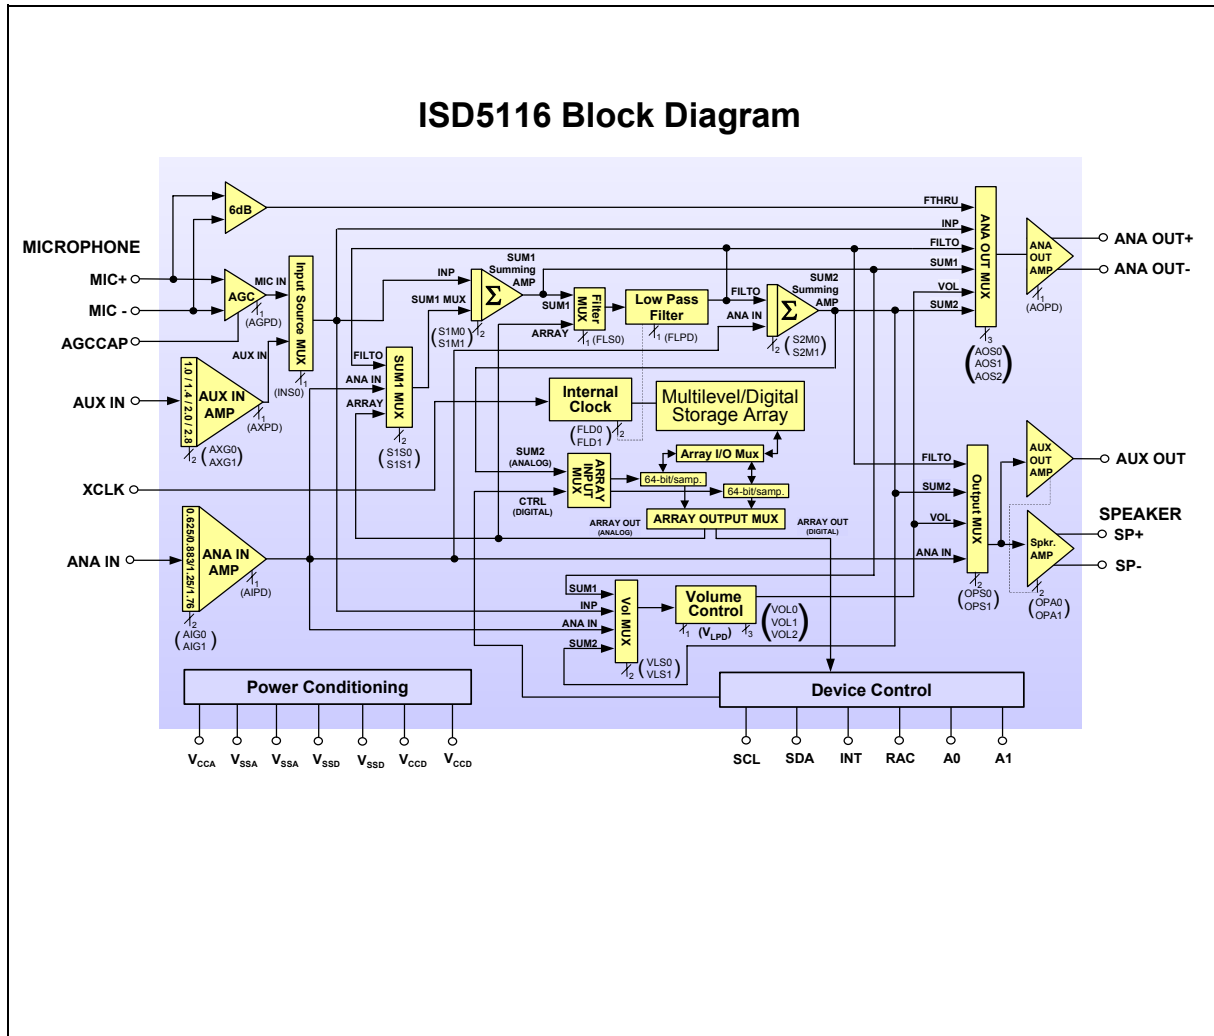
ISD5116 Block Diagram

MICROPHONE

MIC+

MIC -

AGCCAP

AUX IN

XCLK

ANA IN

6dB

AGC

MIC IN

1 (AGPD)

Input Source MUX

1 (INS0)

AUX IN

1.0 / 1.4 / 2.0 / 2.8

AUX IN AMP

1 (AXPD)

2 (AXG0 AXG1)

0.625/0.883/1.25/1.76

ANA IN AMP

1 (AIPD)

2 (AIG0 AIG1)

INP

SUM1 MUX

SUM1 Summing AMP

$\Sigma$

2 (S1M0 S1M1)

FILTO

ANA IN

ARRAY

SUM1 MUX

2 (S1S0 S1S1)

SUM1

ARRAY

Filter MUX

1 (FLS0)

Low Pass Filter

1 (FLPD)

FILTO

ANA IN

SUM2 Summing AMP

$\Sigma$

2 (S2M0 S2M1)

Internal Clock

(FLD0 FLD1) 2

Multilevel/Digital Storage Array

Array I/O Mux

SUM2 (ANALOG)

ARRAY INPUT MUX

CTRL (DIGITAL)

64-bit/samp.

64-bit/samp.

ARRAY OUTPUT MUX

ARRAY OUT (ANALOG)

ARRAY OUT (DIGITAL)

FTHRU

INP

FILTO

SUM1

VOL

SUM2

ANA OUT MUX

3 (AOS0 AOS1 AOS2)

ANA OUT AMP

1 (AOPD)

ANA OUT+

ANA OUT-

FILTO

SUM2

VOL

ANA IN

Output MUX

2 (OPS0 OPS1)

AUX OUT AMP

AUX OUT

SPEAKER

Spkr. AMP

SP+

SP-

2 (OPA0 OPA1)

SUM1

INP

ANA IN

SUM2

Vol MUX

2 (VLS0 VLS1)

Volume Control

1 ($V_{LPD}$)

3 (VOL0 VOL1 VOL2)

Power Conditioning

Device Control

$V_{CCA}$ $V_{SSA}$ $V_{SSA}$ $V_{SSD}$ $V_{SSD}$ $V_{CCD}$ $V_{CCD}$

SCL SDA INT RAC A0 A1